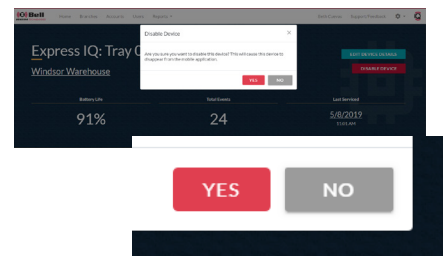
Bell Home Branches Accounts Users Reports Bell Careers Support Feedback

Express IQ: Tray 0

Windsor Warehouse

Disable Device

Are you sure you want to disable this device? This will cause this device to disappear from the mobile application.

YES NO

EDIT DEVICE DETAILS

DISABLE DEVICE

Battery Life
91%

Total Events
24

Last Serviced
5/8/2019
11:05 AM

YES NO